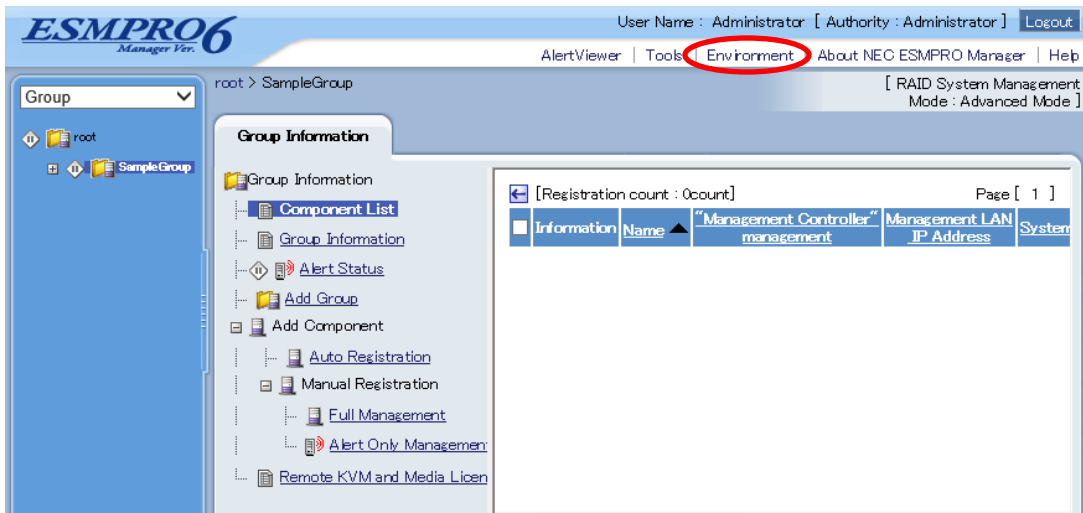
ESMPRO6 Manager Ver.

User Name : Administrator [ Authority : Administrator ] Logout

AlertViewer | Tools | Environment | About NEC ESMPRO Manager | Help

Group

root

SampleGroup

root > SampleGroup

[ RAID System Management Mode : Advanced Mode ]

Group Information

Group Information

Component List

Group Information

Alert Status

Add Group

Add Component

Auto Registration

Manual Registration

Full Management

Alert Only Managemen

Remote KVM and Media Licen

[Registration count : 0count]

Page [ 1 ]

| | Information | Name ▲ | "Management Controller" management | Management LAN IP Address | System |
|---|---|---|---|---|---|